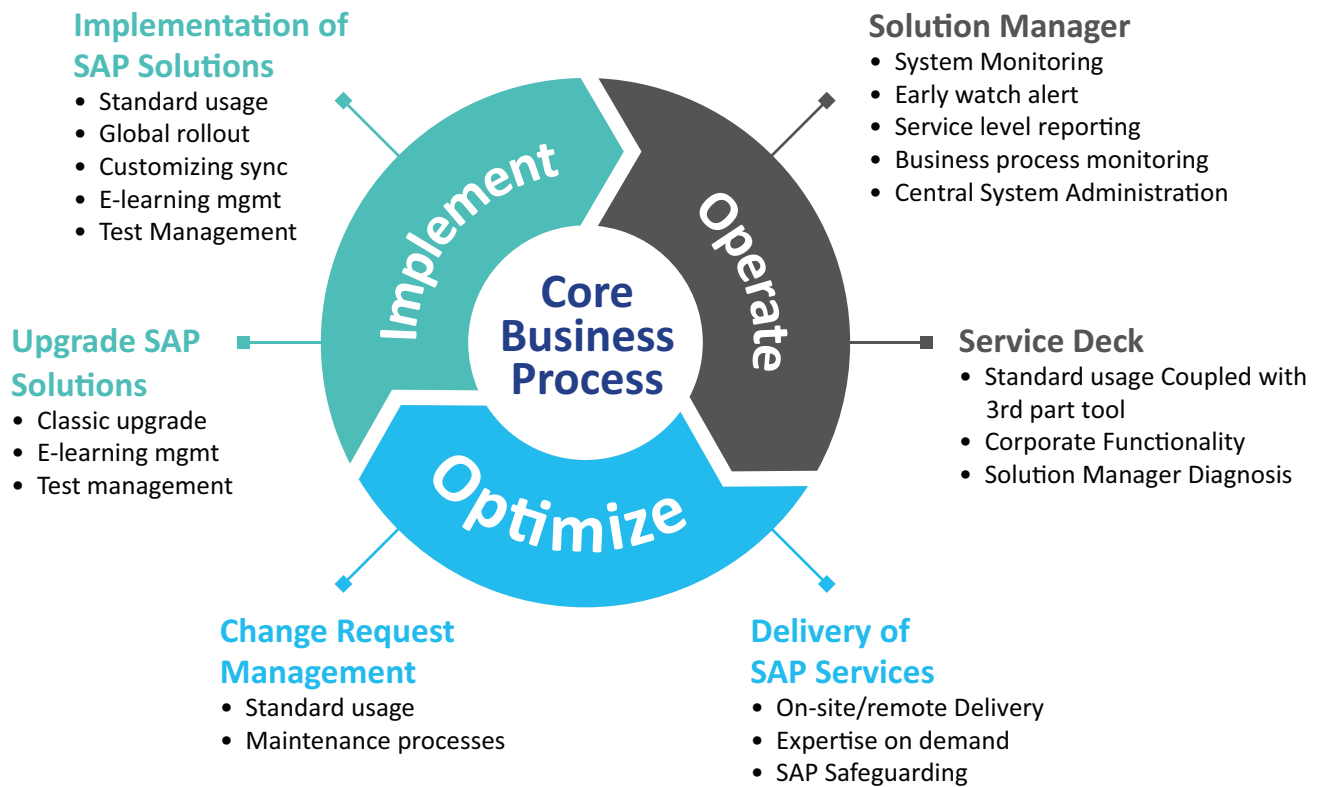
Implementation of SAP Solutions
• Standard usage
• Global rollout
• Customizing sync
• E-learning mgmt
• Test Management

Solution Manager
• System Monitoring
• Early watch alert
• Service level reporting
• Business process monitoring
• Central System Administration

Implement

Operate

Core Business Process

Optimize

Upgrade SAP Solutions
• Classic upgrade
• E-learning mgmt
• Test management

Service Deck
• Standard usage Coupled with 3rd part tool
• Corporate Functionality
• Solution Manager Diagnosis

Change Request Management
• Standard usage
• Maintenance processes

Delivery of SAP Services
• On-site/remote Delivery
• Expertise on demand
• SAP Safeguarding